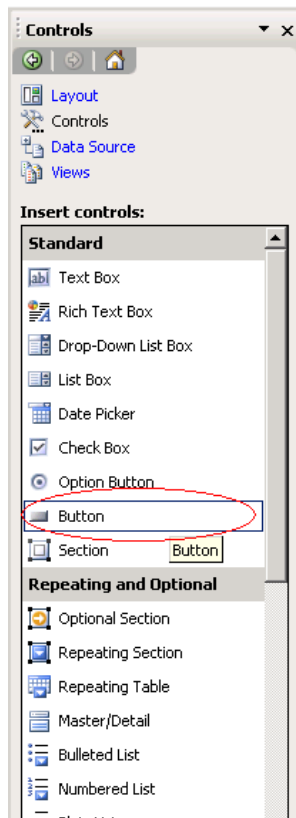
Controls ▼ ×

Layout
Controls
Data Source
Views

Insert controls:

Standard
Text Box
Rich Text Box
Drop-Down List Box
List Box
Date Picker
Check Box
Option Button
Button
Section
Button

Repeating and Optional
Optional Section
Repeating Section
Repeating Table
Master/Detail
Bulleted List
Numbered List
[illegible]